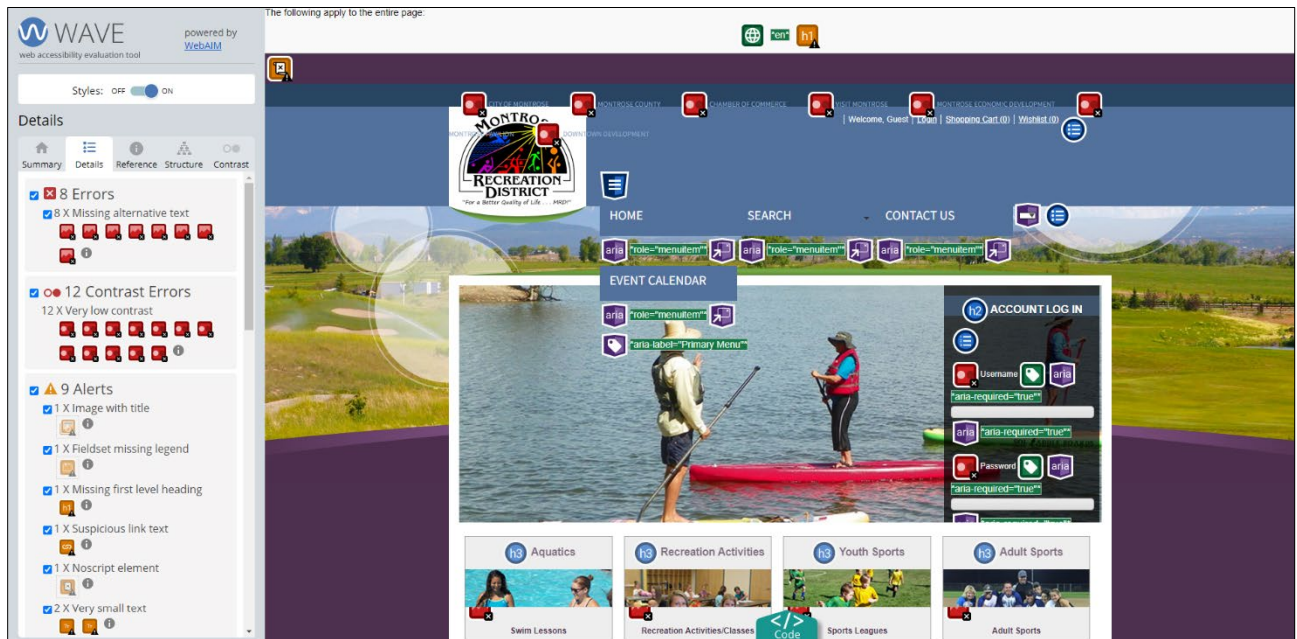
WAVE
web accessibility evaluation tool
powered by WebAIM

Styles: OFF ON

Details

Summary Details Reference Structure Contrast

8 Errors
8 X Missing alternative text

12 Contrast Errors
12 X Very low contrast

9 Alerts
1 X Image with title
1 X Fieldset missing legend
1 X Missing first level heading
1 X Suspicious link text
1 X Noscript element
2 X Very small text

The following apply to the entire page:
"en"

CITY OF MONTROSE MONTROSE COUNTY CHAMBER OF COMMERCE VISIT MONTROSE MONTROSE ECONOMIC DEVELOPMENT
MONTROSE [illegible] DOWNTOWN DEVELOPMENT
| Welcome, Guest | Login | Shopping Cart (0) | Wishlist (0)

MONTROSE RECREATION DISTRICT
"For a Better Quality of Life . . . MRD!"

HOME SEARCH CONTACT US
aria "role="menuitem"" aria "role="menuitem"" aria "role="menuitem""
EVENT CALENDAR
aria "role="menuitem""
"aria-label="Primary Menu""

ACCOUNT LOG IN
Username aria
"aria-required="true""
aria "aria-required="true""
Password aria
"aria-required="true""

Aquatics Recreation Activities Youth Sports Adult Sports
Swim Lessons Recreation Activities/Classes Sports Leagues Adult Sports
Code